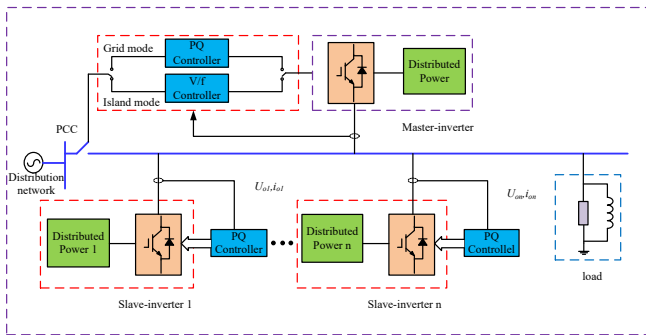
Grid mode

PQ Controller

V/f Controller

Island mode

Distributed Power

Master-inverter

PCC

Distribution network

$U_{o1},i_{o1}$

$U_{on},i_{on}$

Distributed Power 1

PQ Controller

Distributed Power n

PQ Controllel

load

Slave-inverter 1

Slave-inverter n